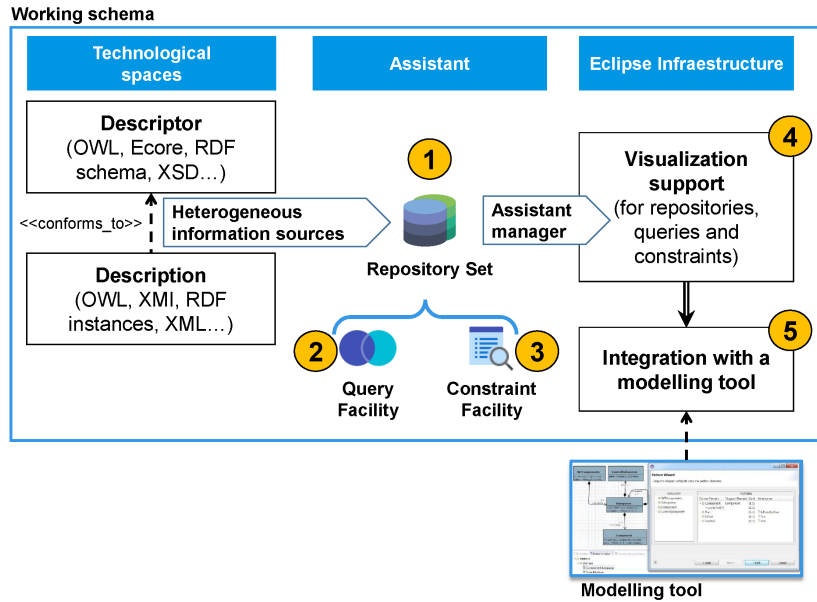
Working schema

Technological spaces

Assistant

Eclipse Infraestructure

Descriptor
(OWL, Ecore, RDF schema, XSD…)

<<conforms_to>>

Description
(OWL, XMI, RDF instances, XML…)

Heterogeneous information sources

1

Repository Set

Assistant manager

4

Visualization support
(for repositories, queries and constraints)

2

Query Facility

3

Constraint Facility

5

Integration with a modelling tool

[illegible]

Modelling tool